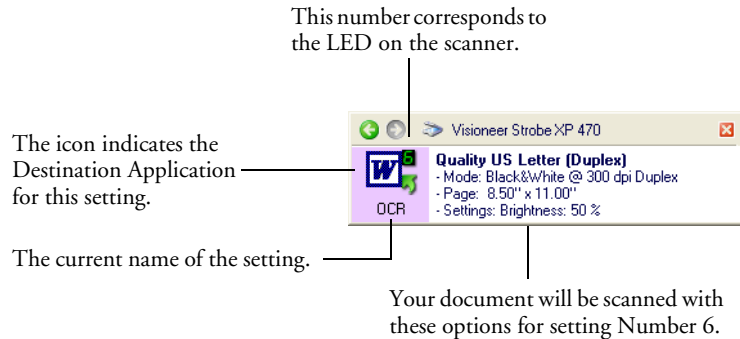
This number corresponds to the LED on the scanner.

The icon indicates the Destination Application for this setting.

Visioneer Strobe XP 470

6

OCR

Quality US Letter (Duplex)
- Mode: Black&White @ 300 dpi Duplex
- Page: 8.50" x 11.00"
- Settings: Brightness: 50 %

The current name of the setting.

Your document will be scanned with these options for setting Number 6.